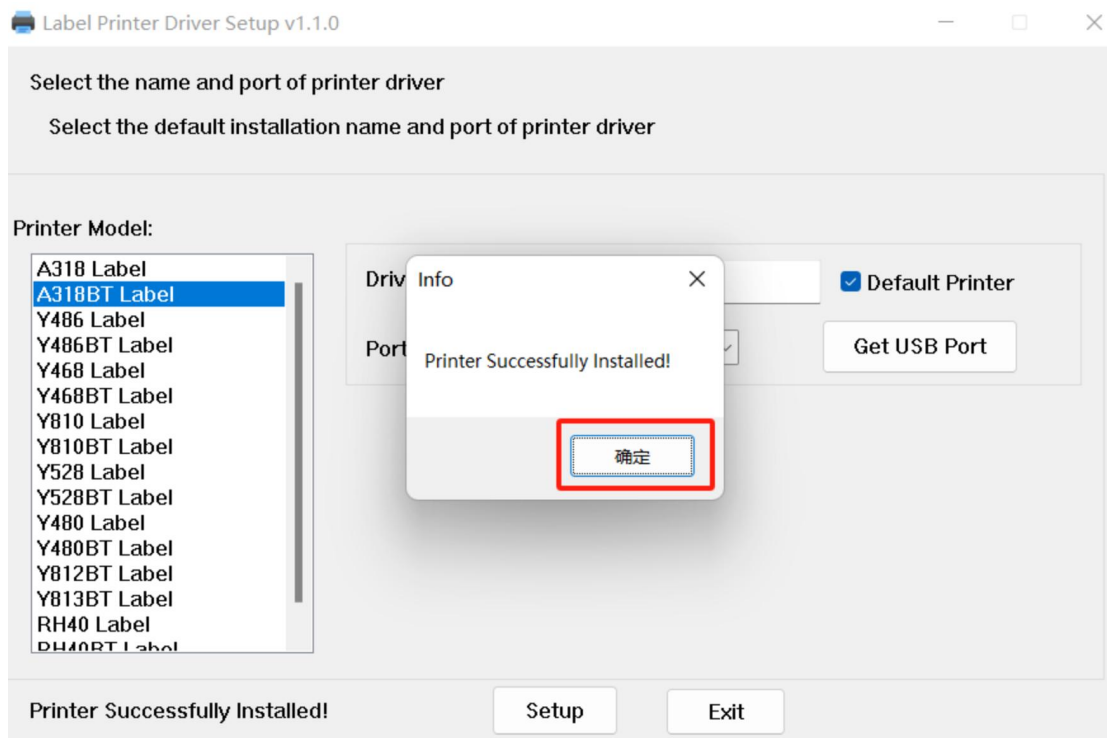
Label Printer Driver Setup v1.1.0

Select the name and port of printer driver

Select the default installation name and port of printer driver

Printer Model:

A318 Label
A318BT Label
Y486 Label
Y486BT Label
Y468 Label
Y468BT Label
Y810 Label
Y810BT Label
Y528 Label
Y528BT Label
Y480 Label
Y480BT Label
Y812BT Label
Y813BT Label
RH40 Label
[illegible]

Driv

Port

Default Printer

Get USB Port

Info

Printer Successfully Installed!

确定

Printer Successfully Installed!

Setup

Exit